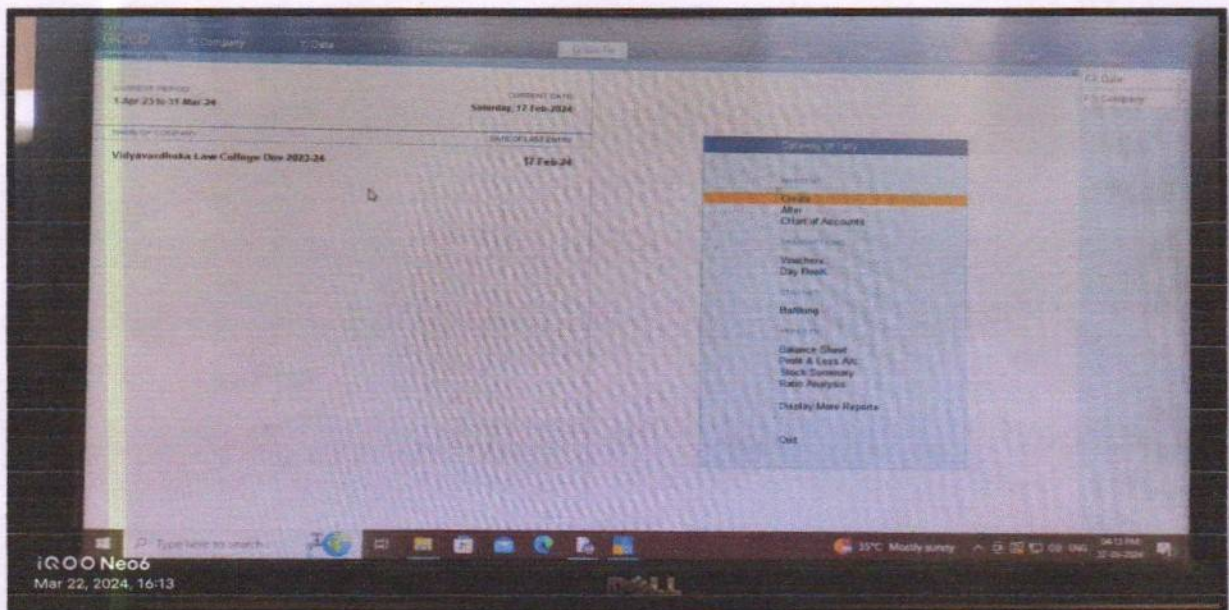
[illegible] Company Data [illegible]

CURRENT PERIOD
1-Apr-23 to 31-Mar-24

CURRENT DATE
Saturday, 17-Feb-2024

NAME OF COMPANY
Vidyavardhaka Law College Dev 2023-24

DATE OF LAST ENTRY
17-Feb-24

F2: Date
F3: Company

Gateway of Tally

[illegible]
Create
Alter
Chart of Accounts

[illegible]
Vouchers
Day Book

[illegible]
Banking

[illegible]
Balance Sheet
Profit & Loss A/c
Stock Summary
Ratio Analysis

Display More Reports

Quit

Type here to search

33°C Mostly sunny

iQOO Neo6
Mar 22, 2024, 16:13

DELL